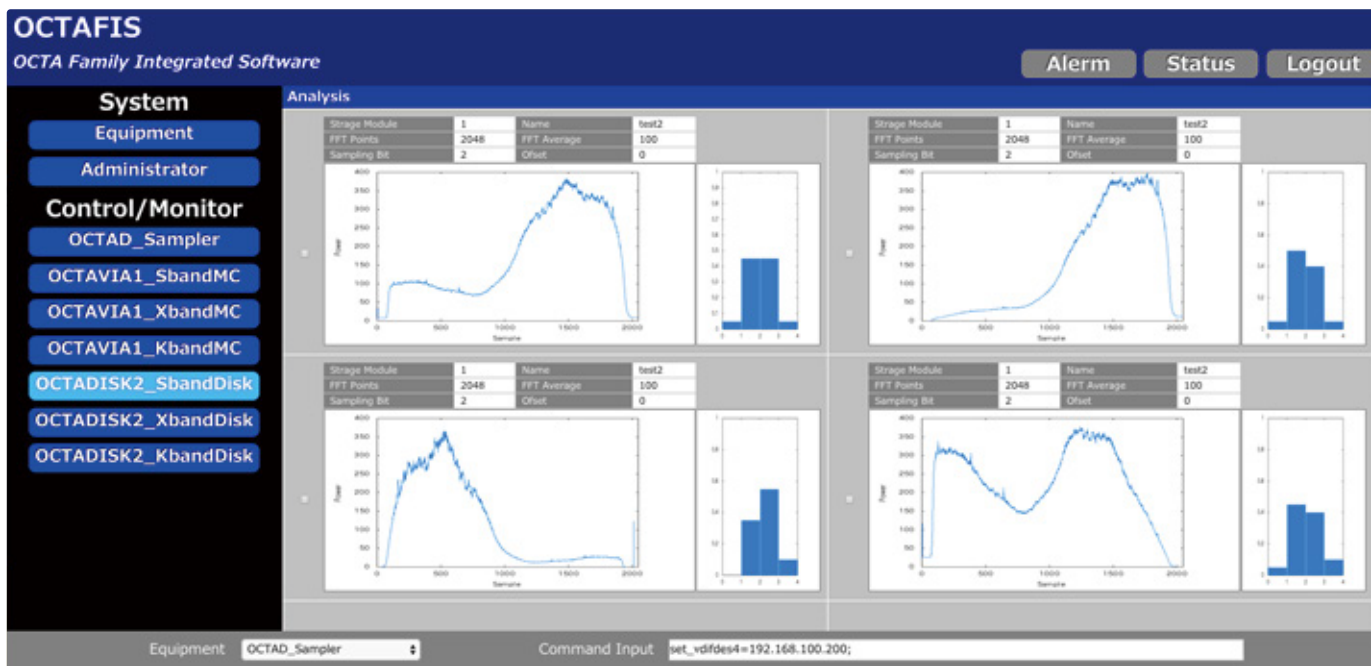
OCTAFIS
OCTA Family Integrated Software

Alerm
Status
Logout

System
Equipment
Administrator
Control/Monitor
OCTAD_Sampler
OCTAVIA1_SbandMC
OCTAVIA1_XbandMC
OCTAVIA1_KbandMC
OCTADISK2_SbandDisk
OCTADISK2_XbandDisk
OCTADISK2_KbandDisk

Analysis

| Strage Module | 1 | Name | test2 |
|---|---|---|---|
| FFT Points | 2048 | FFT Average | 100 |
| Sampling Bit | 2 | Ofset | 0 |

| Strage Module | 1 | Name | test2 |
|---|---|---|---|
| FFT Points | 2048 | FFT Average | 100 |
| Sampling Bit | 2 | Ofset | 0 |

| Strage Module | 1 | Name | test2 |
|---|---|---|---|
| FFT Points | 2048 | FFT Average | 100 |
| Sampling Bit | 2 | Ofset | 0 |

| Strage Module | 1 | Name | test2 |
|---|---|---|---|
| FFT Points | 2048 | FFT Average | 100 |
| Sampling Bit | 2 | Ofset | 0 |

Equipment OCTAD_Sampler
Command Input set_vdifdes4=192.168.100.200;